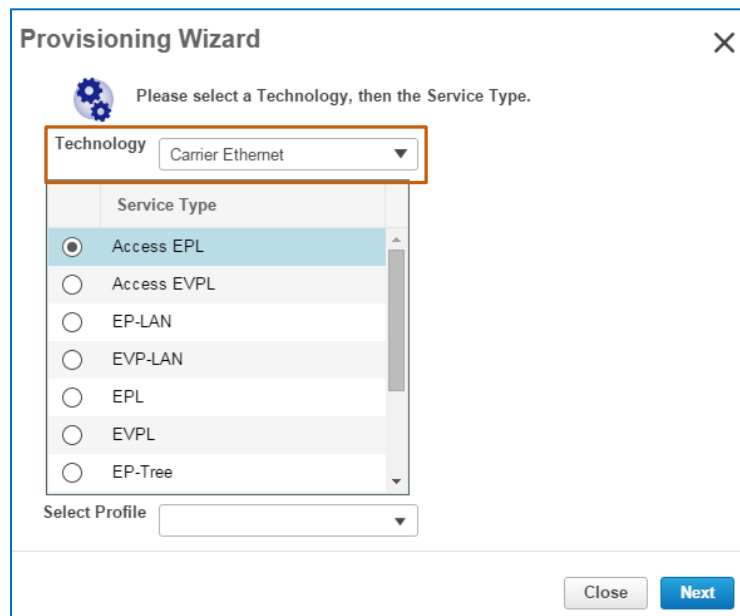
Provisioning Wizard

Please select a Technology, then the Service Type.

Technology Carrier Ethernet

| | Service Type |
|---|---|
| ◉ | Access EPL |
| ○ | Access EVPL |
| ○ | EP-LAN |
| ○ | EVP-LAN |
| ○ | EPL |
| ○ | EVPL |
| ○ | EP-Tree |

Select Profile

Close Next